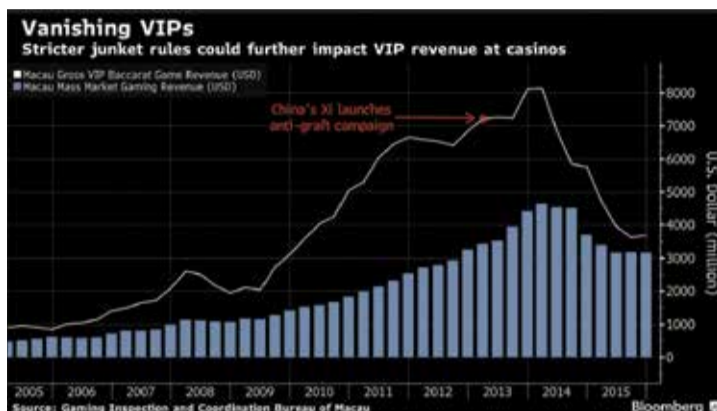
Vanishing VIPs

Stricter junket rules could further impact VIP revenue at casinos

Macau Gross VIP Baccarat Game Revenue (USD)
Macau Mass Market Gaming Revenue (USD)

China's Xi launches anti-graft campaign

8000
7000
6000
5000
4000
3000
2000
1000
0

U.S. Dollar (million)

2005
2006
2007
2008
2009
2010
2011
2012
2013
2014
2015

Source: Gaming Inspection and Coordination Bureau of Macau

Bloomberg